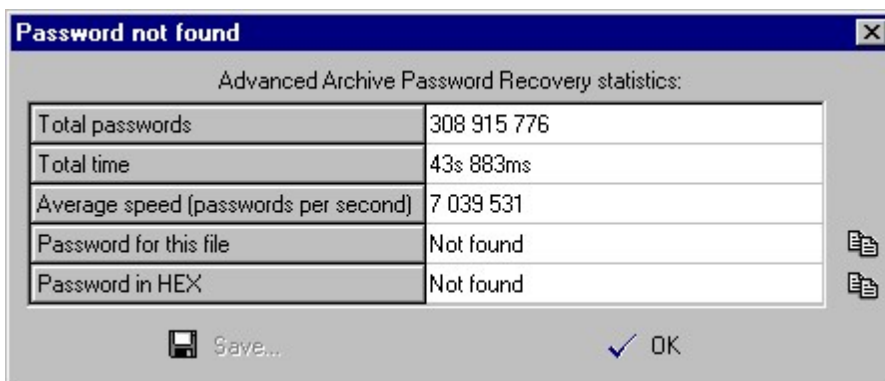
Password not found

Advanced Archive Password Recovery statistics:

| Total passwords | 308 915 776 |
|---|---|
| Total time | 43s 883ms |
| Average speed (passwords per second) | 7 039 531 |
| Password for this file | Not found |
| Password in HEX | Not found |

Save...

OK